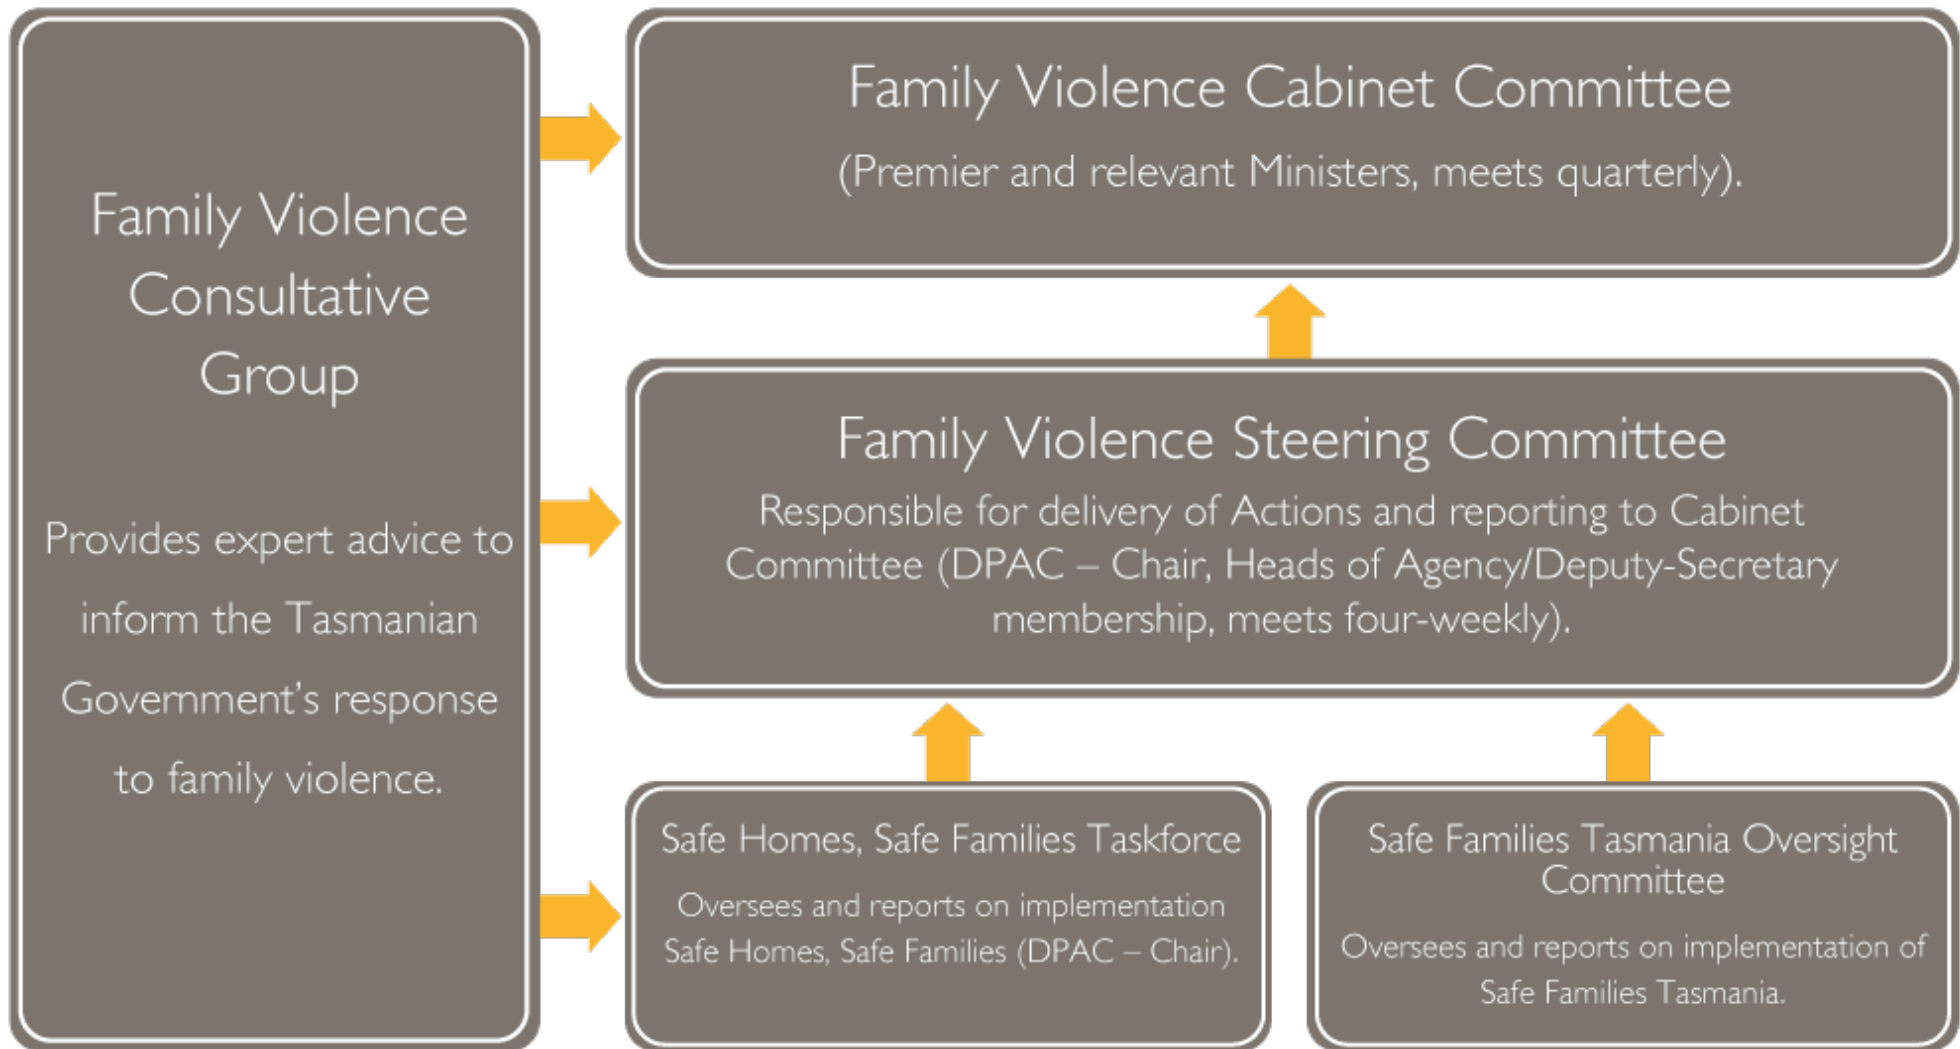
Family Violence Consultative Group

Provides expert advice to inform the Tasmanian Government's response to family violence.

Family Violence Cabinet Committee

(Premier and relevant Ministers, meets quarterly).

Family Violence Steering Committee

Responsible for delivery of Actions and reporting to Cabinet Committee (DPAC – Chair, Heads of Agency/Deputy-Secretary membership, meets four-weekly).

Safe Homes, Safe Families Taskforce

Oversees and reports on implementation Safe Homes, Safe Families (DPAC – Chair).

Safe Families Tasmania Oversight Committee

Oversees and reports on implementation of Safe Families Tasmania.